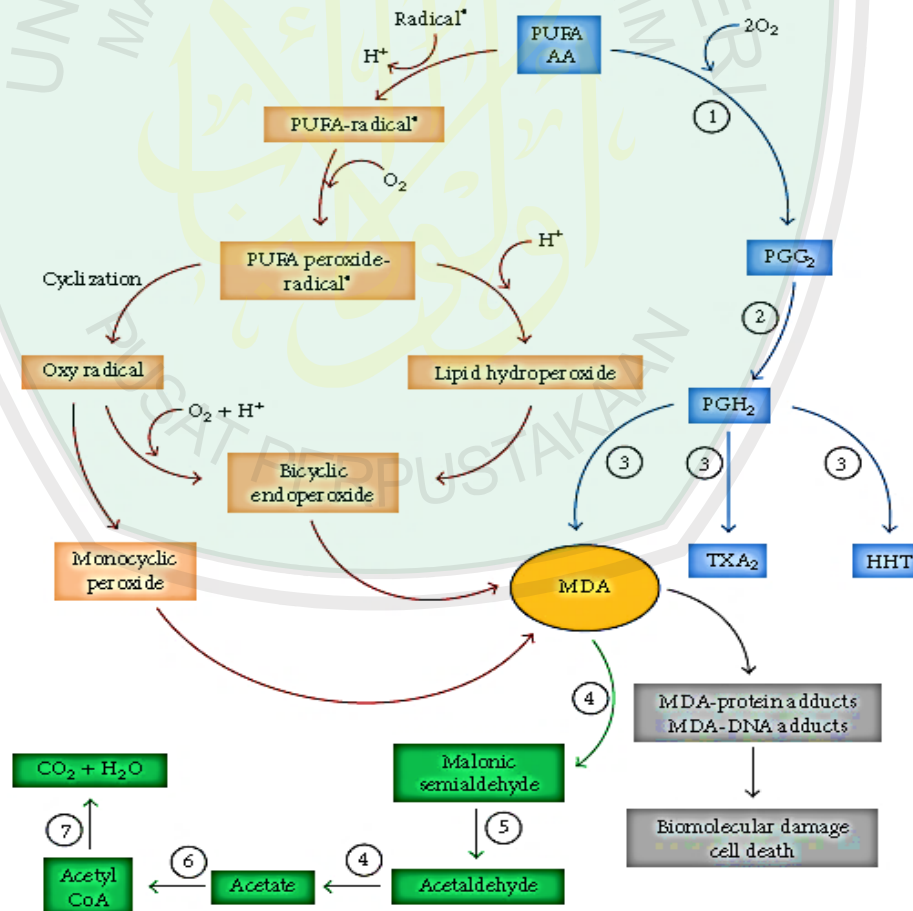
Radical•
H+
PUFA AA
2O2
1
PUFA-radical•
O2
PGG2
H+
PUFA peroxide-radical•
Cyclization
2
Oxy radical
Lipid hydroperoxide
PGH2
O2 + H+
Bicyclic endoperoxide
3
3
3
Monocyclic peroxide
MDA
TXA2
HHT
4
MDA-protein adducts
MDA-DNA adducts
$CO_2 + H_2O$
Malonic semialdehyde
7
5
Biomolecular damage
cell death
Acetyl CoA
6
Acetate
4
Acetaldehyde